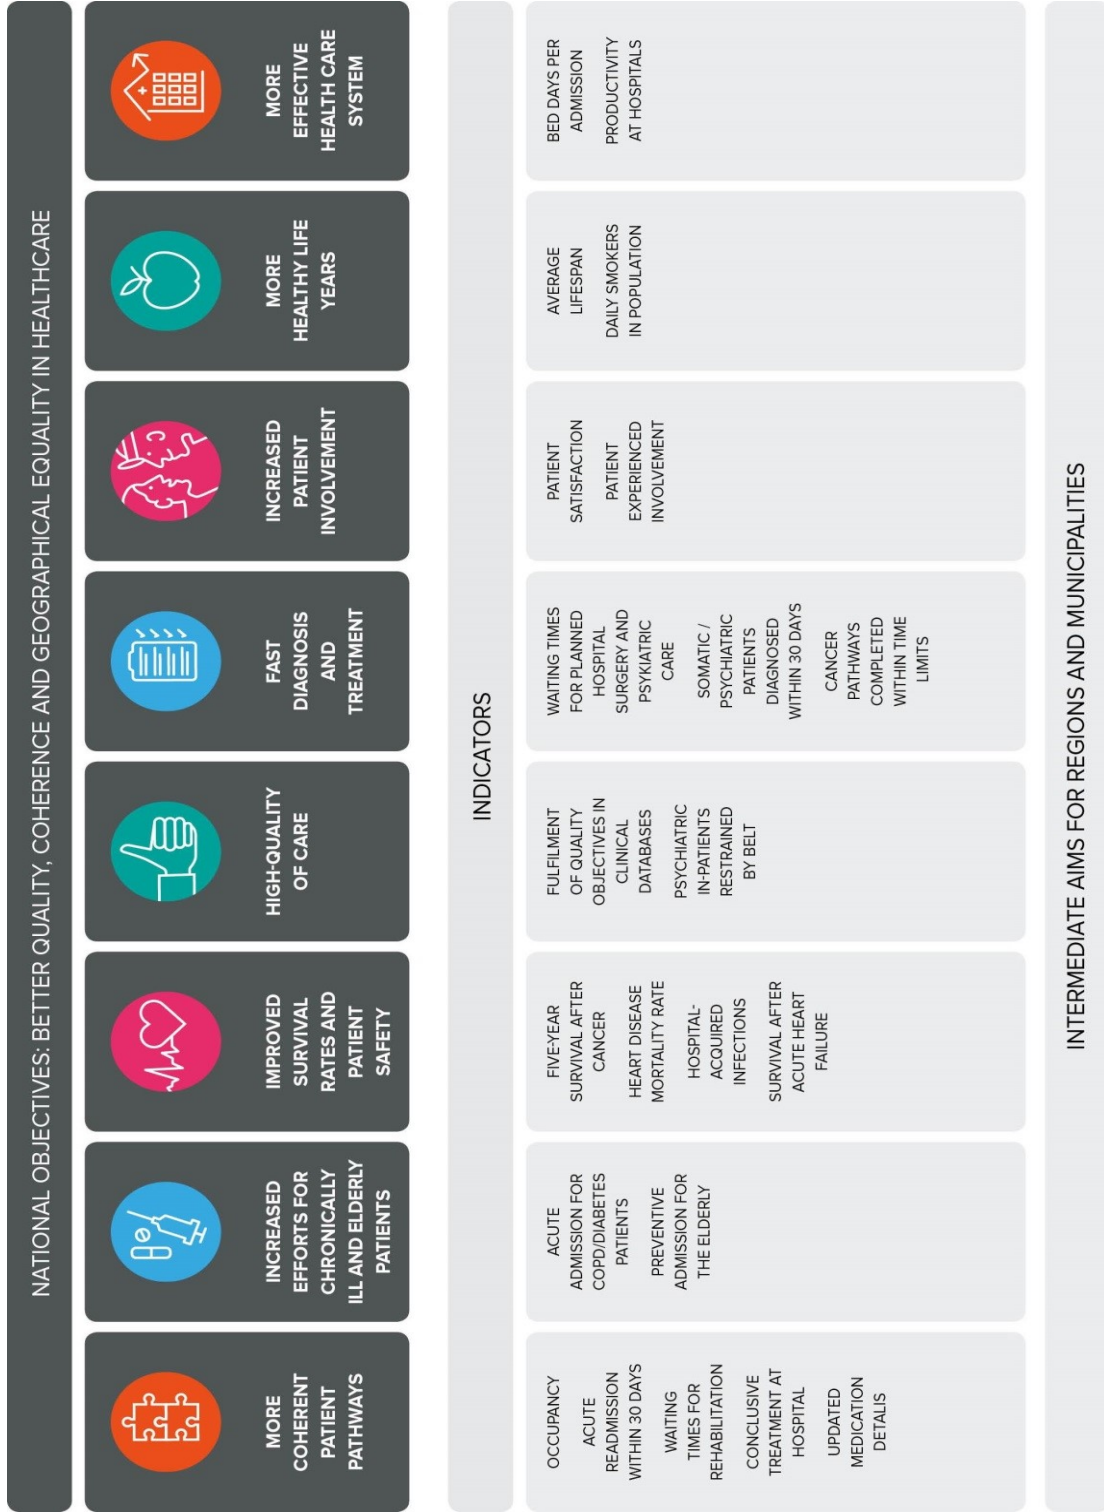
NATIONAL OBJECTIVES: BETTER QUALITY, COHERENCE AND GEOGRAPHICAL EQUALITY IN HEALTHCARE

MORE COHERENT PATIENT PATHWAYS

INCREASED EFFORTS FOR CHRONICALLY ILL AND ELDERLY PATIENTS

IMPROVED SURVIVAL RATES AND PATIENT SAFETY

HIGH-QUALITY OF CARE

FAST DIAGNOSIS AND TREATMENT

INCREASED PATIENT INVOLVEMENT

MORE HEALTHY LIFE YEARS

MORE EFFECTIVE HEALTH CARE SYSTEM

INDICATORS

OCCUPANCY

ACUTE READMISSION WITHIN 30 DAYS

WAITING TIMES FOR REHABILITATION

CONCLUSIVE TREATMENT AT HOSPITAL

UPDATED MEDICATION DETALIS

ACUTE ADMISSION FOR COPD/DIABETES PATIENTS

PREVENTIVE ADMISSION FOR THE ELDERLY

FIVE-YEAR SURVIVAL AFTER CANCER

HEART DISEASE MORTALITY RATE

HOSPITAL-ACQUIRED INFECTIONS

SURVIVAL AFTER ACUTE HEART FAILURE

FULFILMENT OF QUALITY OBJECTIVES IN CLINICAL DATABASES

PSYCHIATRIC IN-PATIENTS RESTRAINED BY BELT

WAITING TIMES FOR PLANNED HOSPITAL SURGERY AND PSYKIATRIC CARE

SOMATIC / PSYCHIATRIC PATIENTS DIAGNOSED WITHIN 30 DAYS

CANCER PATHWAYS COMPLETED WITHIN TIME LIMITS

PATIENT SATISFACTION

PATIENT EXPERIENCED INVOLVEMENT

AVERAGE LIFESPAN

DAILY SMOKERS IN POPULATION

BED DAYS PER ADMISSION

PRODUCTIVITY AT HOSPITALS

INTERMEDIATE AIMS FOR REGIONS AND MUNICIPALITIES